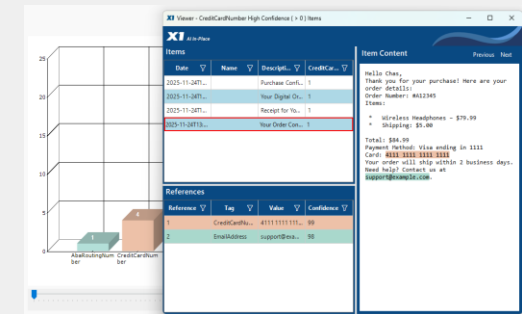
25
20
15
10
5
0
1
4
AbaRoutingNumber
CreditCardNumber

X1 Viewer - CreditCardNumber High Confidence ( > 0 ) Items

X1 AI In-Place

Items

| Date | Name | Descripti... | CreditCar... |
|---|---|---|---|
| 2025-11-24T1... | | Purchase Confi... | 1 |
| 2025-11-24T1... | | Your Digital Or... | 1 |
| 2025-11-24T1... | | Receipt for Yo... | 1 |
| 2025-11-24T13... | | Your Order Con... | 1 |

References

| Reference | Tag | Value | Confidence |
|---|---|---|---|
| 1 | CreditCardNu... | 4111 1111 111... | 99 |
| 2 | EmailAddress | support@exa... | 98 |

Item Content

Previous Next

Hello Chas,
Thank you for your purchase! Here are your order details:
Order Number: #412345
Items:

* Wireless Headphones - $79.99
* Shipping: $5.00

Total: $84.99
Payment Method: Visa ending in 1111
Card: 4111 1111 1111 1111
Your order will ship within 2 business days.
Need help? Contact us at support@example.com.